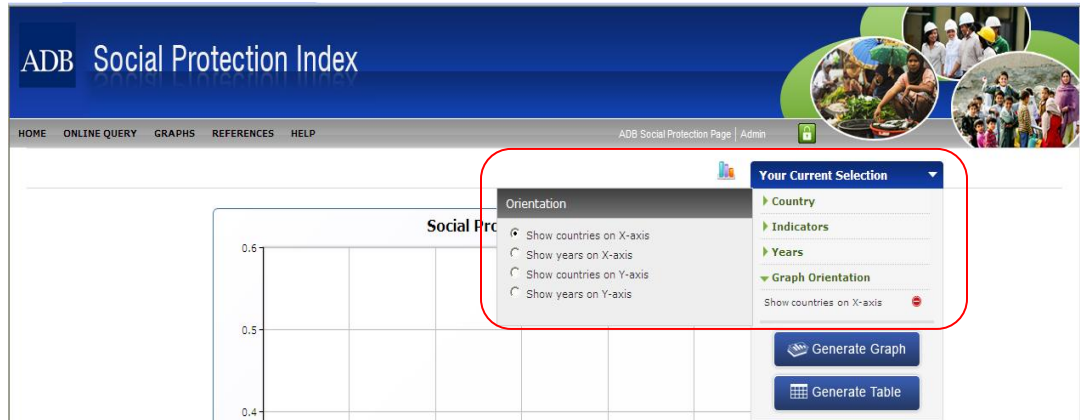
ADB Social Protection Index

HOME ONLINE QUERY GRAPHS REFERENCES HELP

ADB Social Protection Page | Admin

Your Current Selection

Orientation

Show countries on X-axis
Show years on X-axis
Show countries on Y-axis
Show years on Y-axis

Country
Indicators
Years
Graph Orientation
Show countries on X-axis

Social Pro

0.6
0.5
0.4

Generate Graph
Generate Table